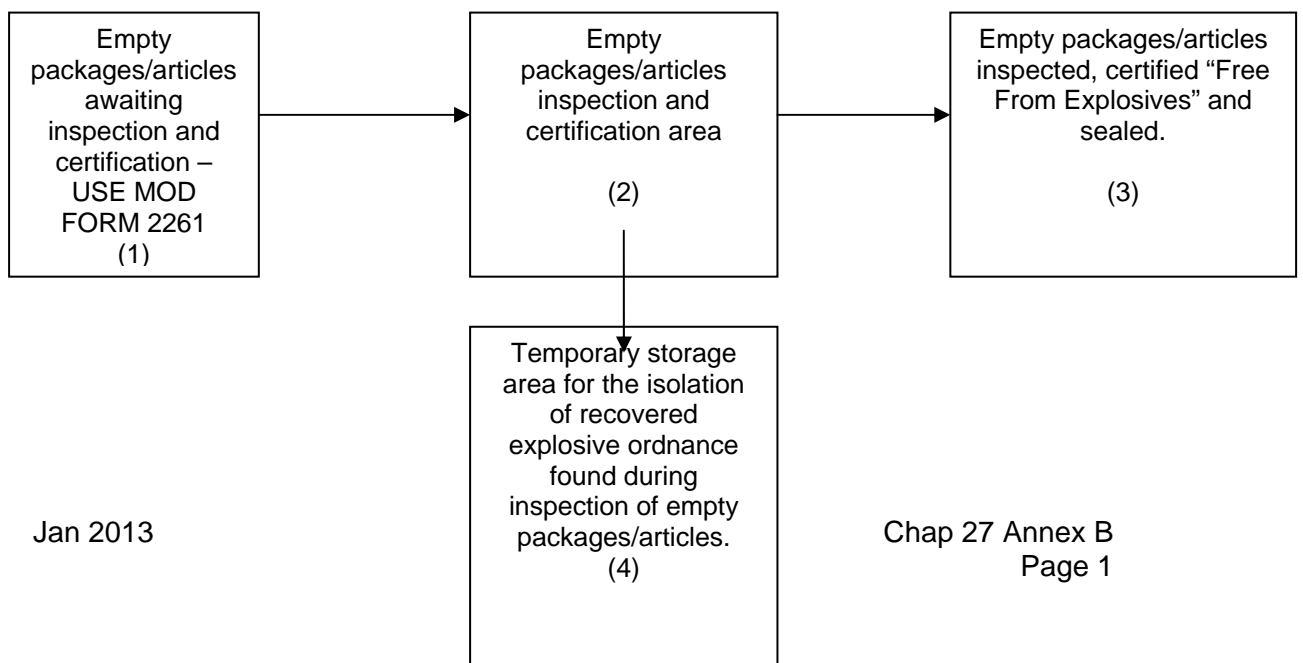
Empty packages/articles awaiting inspection and certification – USE MOD FORM 2261
(1)

Empty packages/articles inspection and certification area

(2)

Empty packages/articles inspected, certified “Free From Explosives” and sealed.

(3)

Temporary storage area for the isolation of recovered explosive ordnance found during inspection of empty packages/articles.
(4)

Jan 2013

Chap 27 Annex B
Page 1